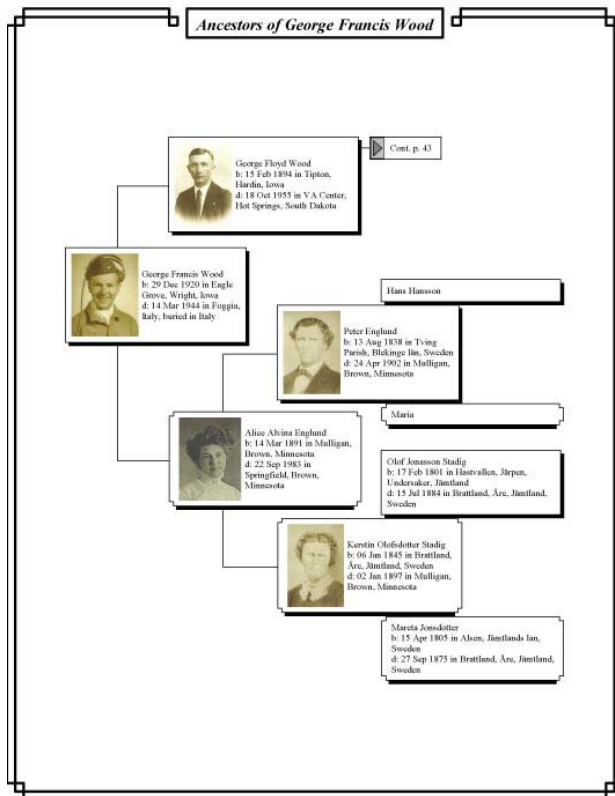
Ancestors of George Francis Wood

George Floyd Wood
b: 15 Feb 1894 in Tipton, Hardin, Iowa
d: 18 Oct 1955 in VA Center, Hot Springs, South Dakota

Cont. p. 43

George Francis Wood
b: 29 Dec 1920 in Eagle Grove, Wright, Iowa
d: 14 Mar 1944 in Foggia, Italy, buried in Italy

Hans Hansson

Peter Englund
b: 13 Aug 1838 in Tving Parish, Blekinge län, Sweden
d: 24 Apr 1902 in Mulligan, Brown, Minnesota

Maria

Alice Alvina Englund
b: 14 Mar 1891 in Mulligan, Brown, Minnesota
d: 22 Sep 1983 in Springfield, Brown, Minnesota

Olof Jonasson Stadig
b: 17 Feb 1801 in Hastvallen, Järpen, Undersaker, Jämtland
d: 15 Jul 1884 in Brattland, Åre, Jämtland, Sweden

Kerstin Olofsdotter Stadig
b: 06 Jan 1845 in Brattland, Åre, Jämtland, Sweden
d: 02 Jan 1897 in Mulligan, Brown, Minnesota

Mareta Jonsdotter
b: 15 Apr 1805 in Alsen, Jämtlands lan, Sweden
d: 27 Sep 1875 in Brattland, Åre, Jämtland, Sweden